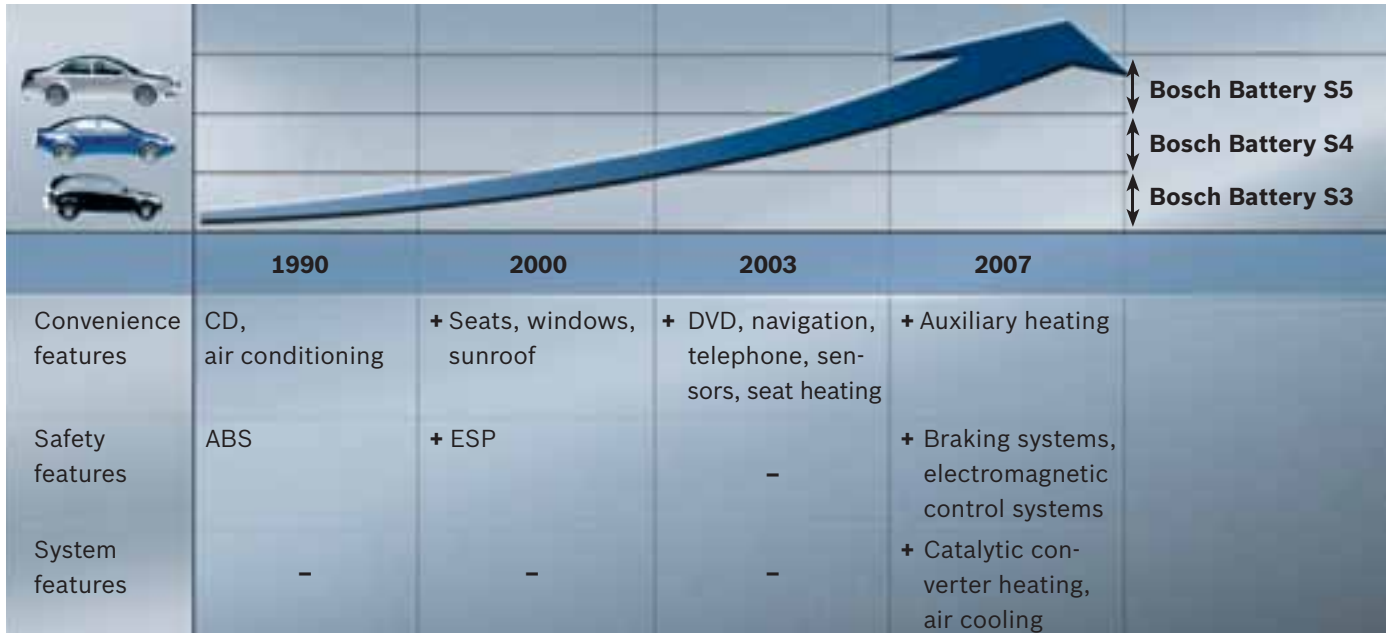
Bosch Battery S5
Bosch Battery S4
Bosch Battery S3

| | 1990 | 2000 | 2003 | 2007 |
|---|---|---|---|---|
| Convenience features | CD, air conditioning | + Seats, windows, sunroof | + DVD, navigation, telephone, sensors, seat heating | + Auxiliary heating |
| Safety features | ABS | + ESP | – | + Braking systems, electromagnetic control systems |
| System features | – | – | – | + Catalytic converter heating, air cooling |